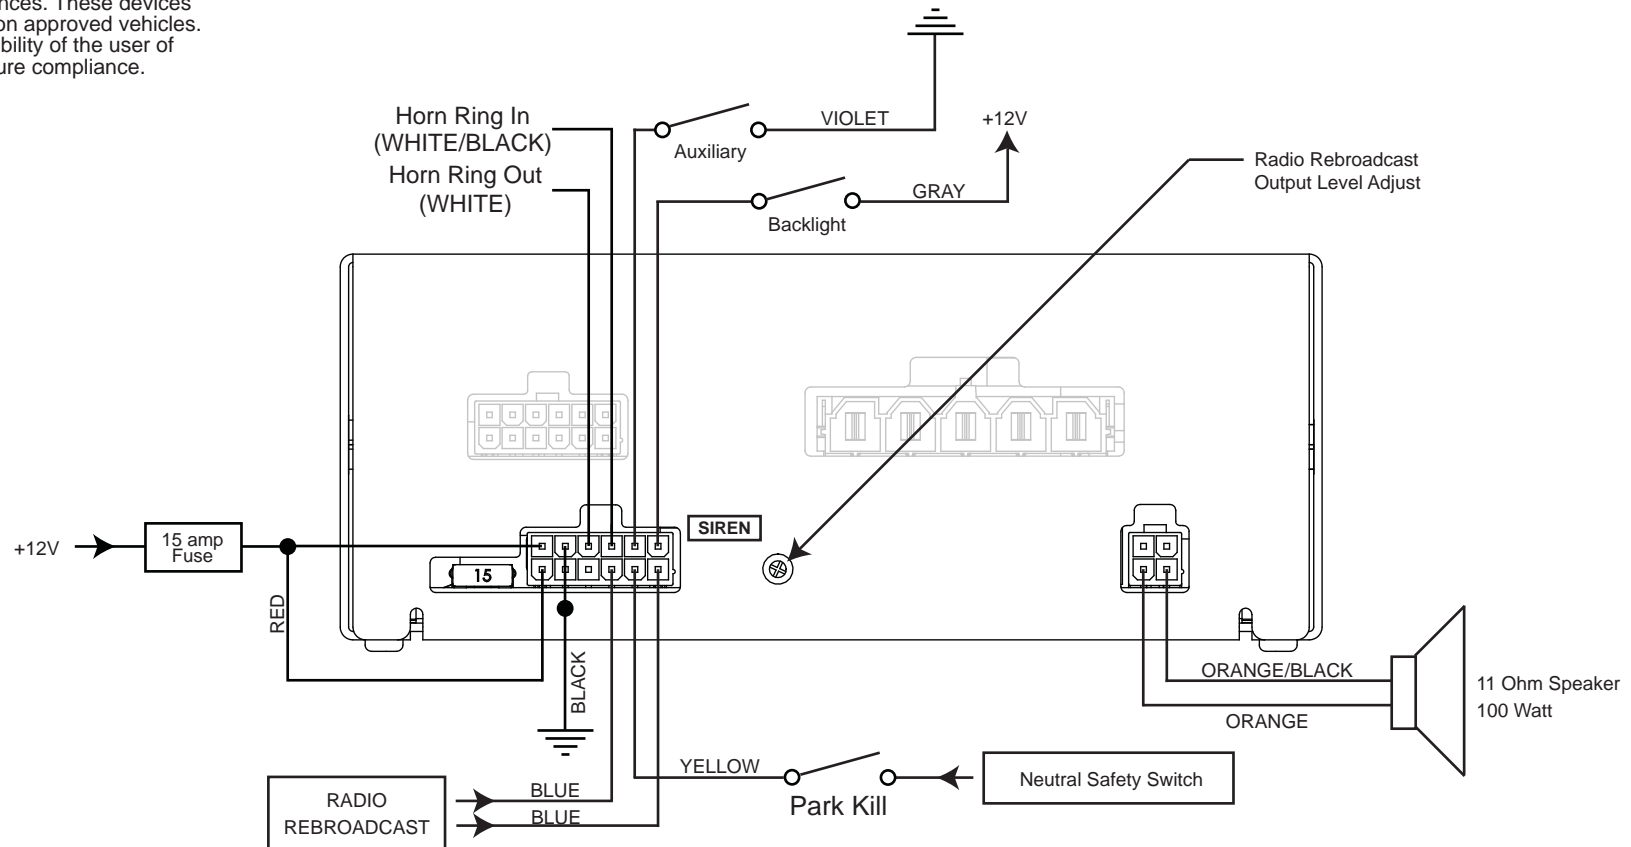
nces. These devices
on approved vehicles.
bility of the user of
ure compliance.

Horn Ring In
(WHITE/BLACK)
Horn Ring Out
(WHITE)

Auxiliary
VIOLET
+12V
Backlight
GRAY
Radio Rebroadcast
Output Level Adjust

SIREN
15
+12V
15 amp
Fuse
RED
BLACK
ORANGE/BLACK
ORANGE
11 Ohm Speaker
100 Watt
YELLOW
Park Kill
Neutral Safety Switch
RADIO
REBROADCAST
BLUE
BLUE